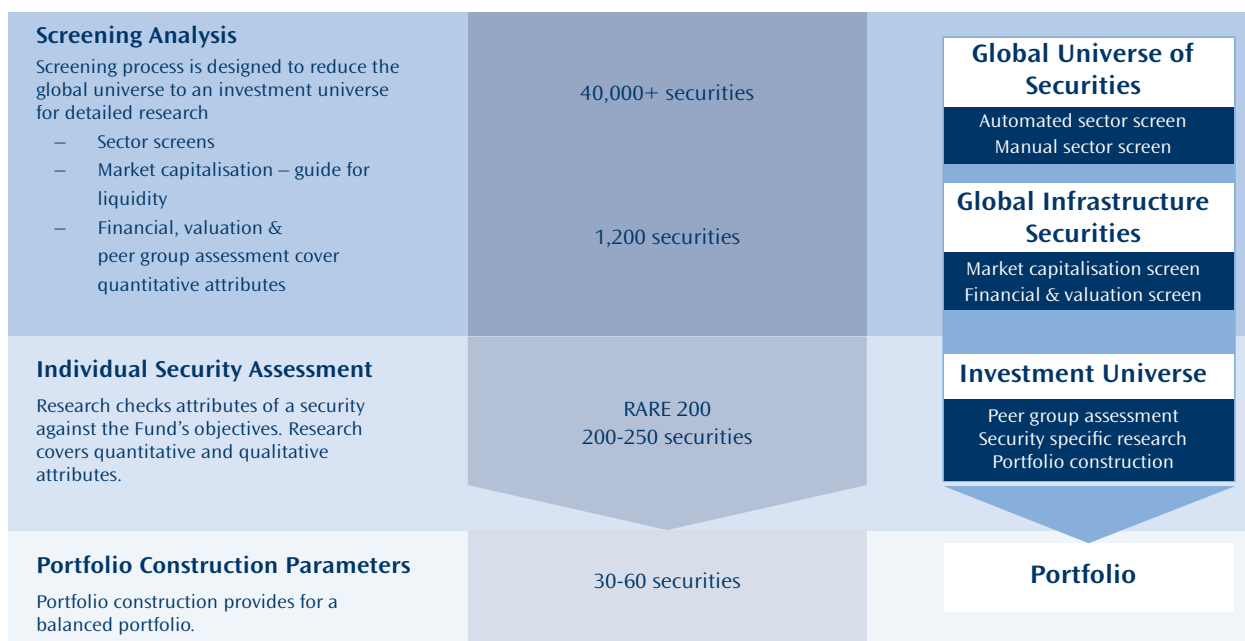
Screening Analysis

Screening process is designed to reduce the global universe to an investment universe for detailed research

– Sector screens
– Market capitalisation – guide for liquidity
– Financial, valuation & peer group assessment cover quantitative attributes

40,000+ securities

1,200 securities

Global Universe of Securities

Automated sector screen
Manual sector screen

Global Infrastructure Securities

Market capitalisation screen
Financial & valuation screen

Individual Security Assessment

Research checks attributes of a security against the Fund's objectives. Research covers quantitative and qualitative attributes.

RARE 200
200-250 securities

Investment Universe

Peer group assessment
Security specific research
Portfolio construction

Portfolio Construction Parameters

Portfolio construction provides for a balanced portfolio.

30-60 securities

Portfolio